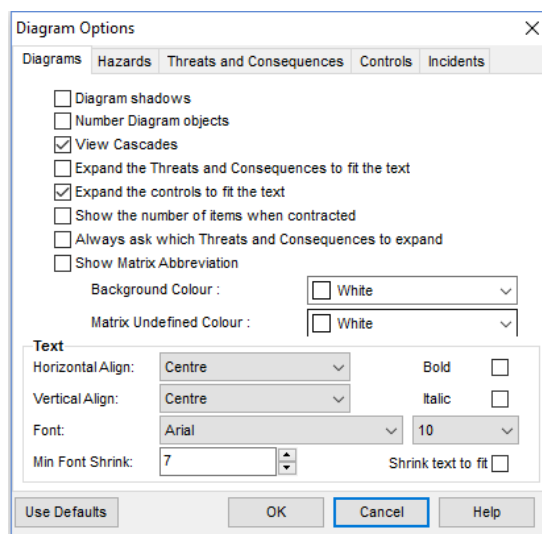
Diagram Options

Diagrams | Hazards | Threats and Consequences | Controls | Incidents

Diagram shadows
Number Diagram objects
View Cascades
Expand the Threats and Consequences to fit the text
Expand the controls to fit the text
Show the number of items when contracted
Always ask which Threats and Consequences to expand
Show Matrix Abbreviation

Background Colour : White
Matrix Undefined Colour : White

Text
Horizontal Align: Centre
Bold
Vertical Align: Centre
Italic
Font: Arial 10
Min Font Shrink: 7
Shrink text to fit

Use Defaults | OK | Cancel | Help